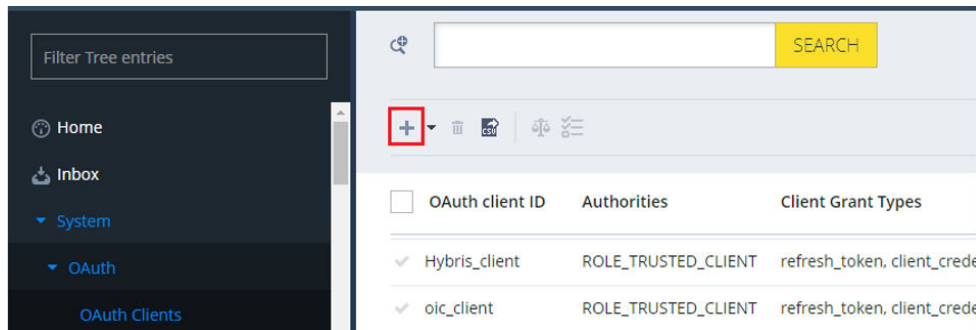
Filter Tree entries

Home

Inbox

System

OAuth

OAuth Clients

SEARCH

| OAuth client ID | Authorities | Client Grant Types |
|---|---|---|
| Hybris_client | ROLE_TRUSTED_CLIENT | refresh_token, client_crede |
| oic_client | ROLE_TRUSTED_CLIENT | refresh_token, client_crede |